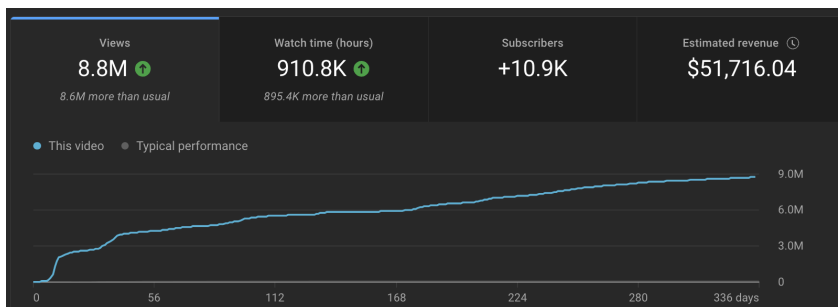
Views
8.8M
8.6M more than usual

Watch time (hours)
910.8K
895.4K more than usual

Subscribers
+10.9K

Estimated revenue
$51,716.04

This video
Typical performance

9.0M
6.0M
3.0M
0

0
56
112
168
224
280
336 days